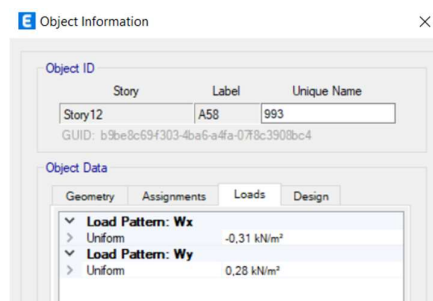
E Object Information

×

Object ID

| Story | Label | Unique Name |
|---|---|---|
| Story12 | A58 | 993 |

GUID: b9be8c69f303-4ba6-a4fa-07f8c3908bc4

Object Data

Geometry Assignments Loads Design

| | |
|---|---|
| ˅ Load Pattern: Wx | |
| > Uniform | -0,31 kN/m² |
| ˅ Load Pattern: Wy | |
| > Uniform | 0,28 kN/m² |